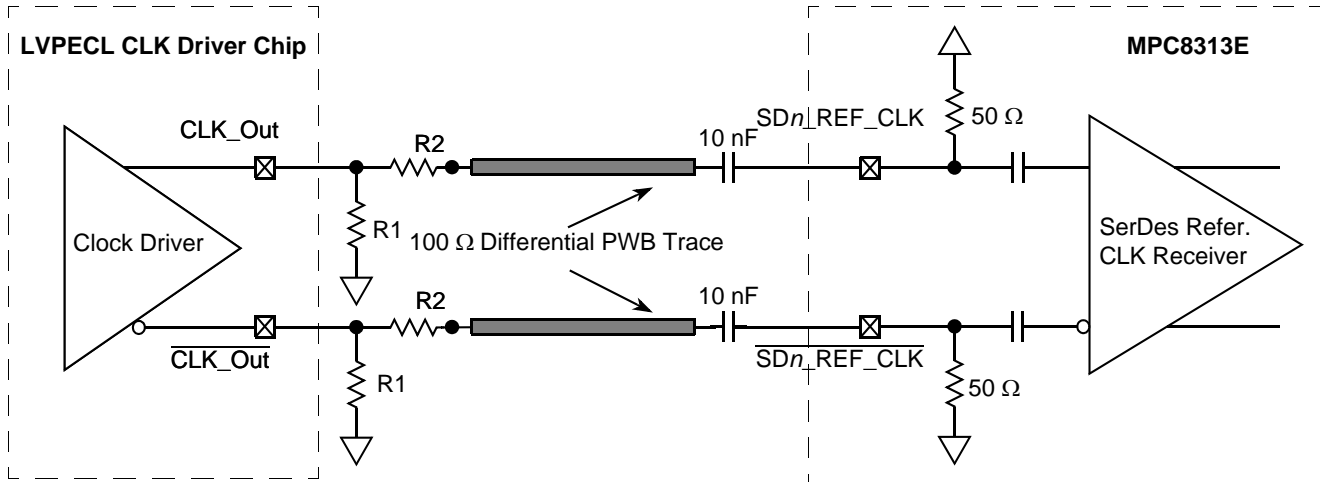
LVPECL CLK Driver Chip

MPC8313E

CLK_Out

R2

10 nF

SD$n$_REF_CLK

50 Ω

Clock Driver

R1

100 Ω Differential PWB Trace

SerDes Refer. CLK Receiver

R2

10 nF

$\overline{\text{CLK\_Out}}$

$\overline{\text{SD}n\text{\_REF\_CLK}}$

R1

50 Ω